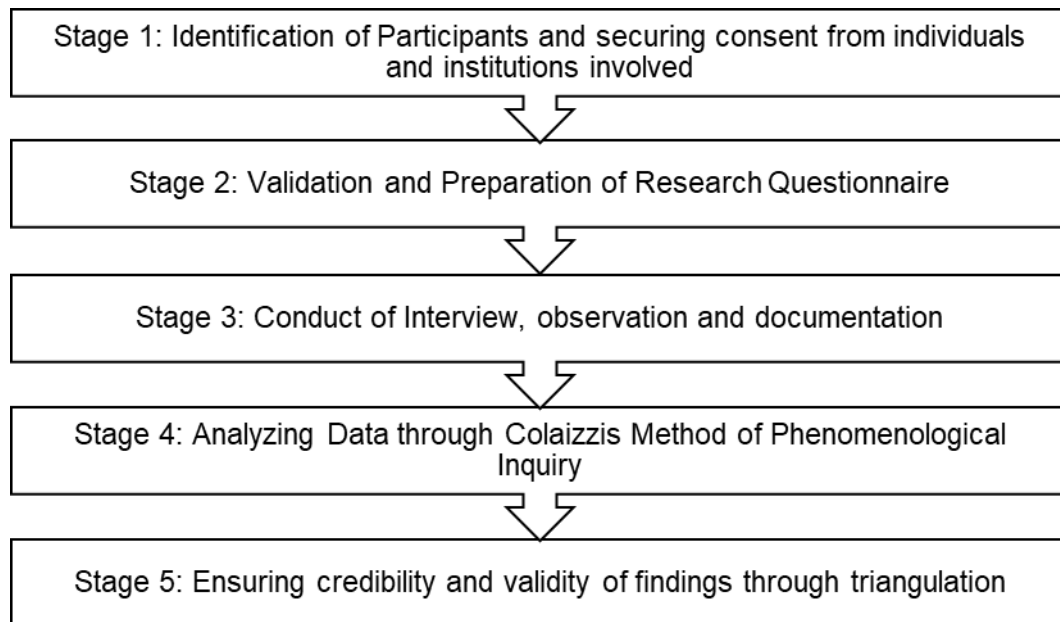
Stage 1: Identification of Participants and securing consent from individuals and institutions involved

Stage 2: Validation and Preparation of Research Questionnaire

Stage 3: Conduct of Interview, observation and documentation

Stage 4: Analyzing Data through Colaizzis Method of Phenomenological Inquiry

Stage 5: Ensuring credibility and validity of findings through triangulation